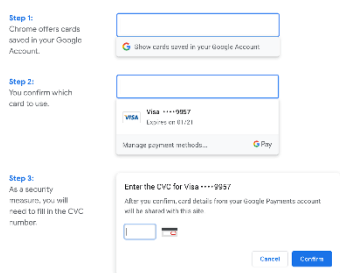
Step 1:
Chrome offers cards saved in your Google Account.

Show cards saved in your Google Account

Step 2:
You confirm which card to use.

VISA

Visa ••••9957
Expires on 01/21

Manage payment methods...

G Pay

Step 3:
As a security measure, you will need to fill in the CVC number.

Enter the CVC for Visa ••••9957

After you confirm, card details from your Google Payments account will be shared with this site

Cancel

Confirm